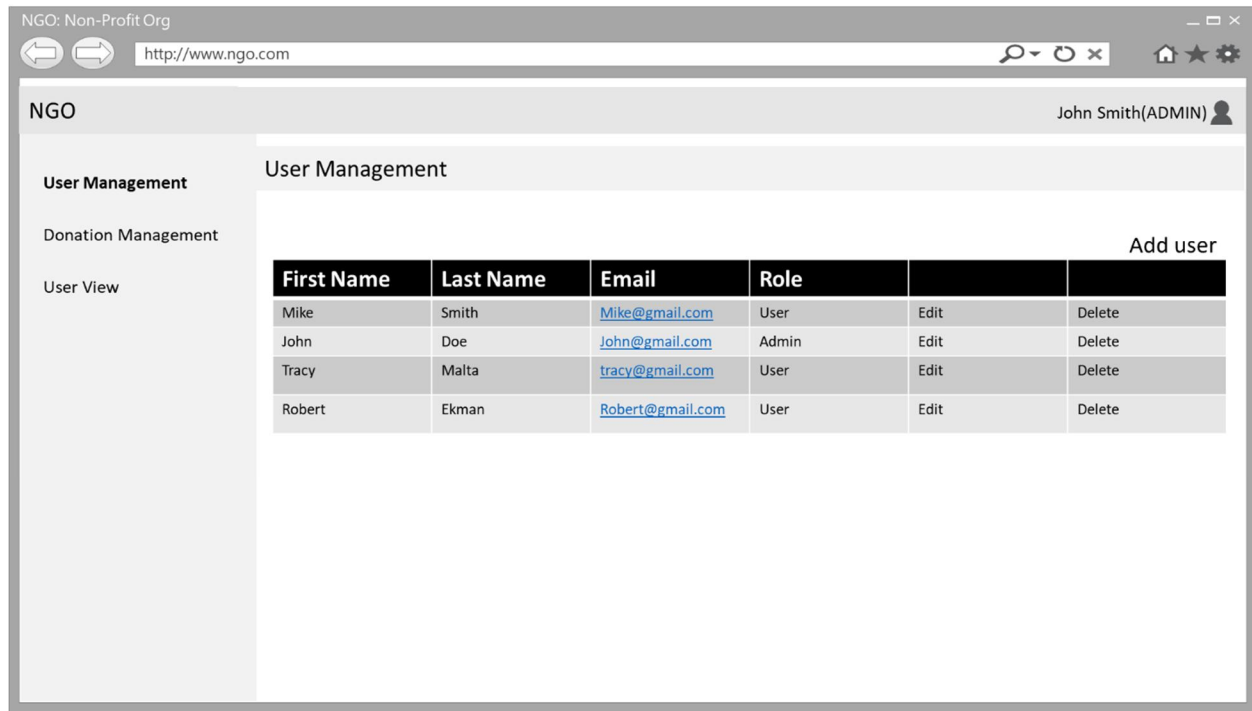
NGO: Non-Profit Org

http://www.ngo.com

NGO

John Smith(ADMIN)

User Management

Donation Management

User View

User Management

Add user

| First Name | Last Name | Email | Role | | |
|---|---|---|---|---|---|
| Mike | Smith | Mike@gmail.com | User | Edit | Delete |
| John | Doe | John@gmail.com | Admin | Edit | Delete |
| Tracy | Malta | tracy@gmail.com | User | Edit | Delete |
| Robert | Ekman | Robert@gmail.com | User | Edit | Delete |